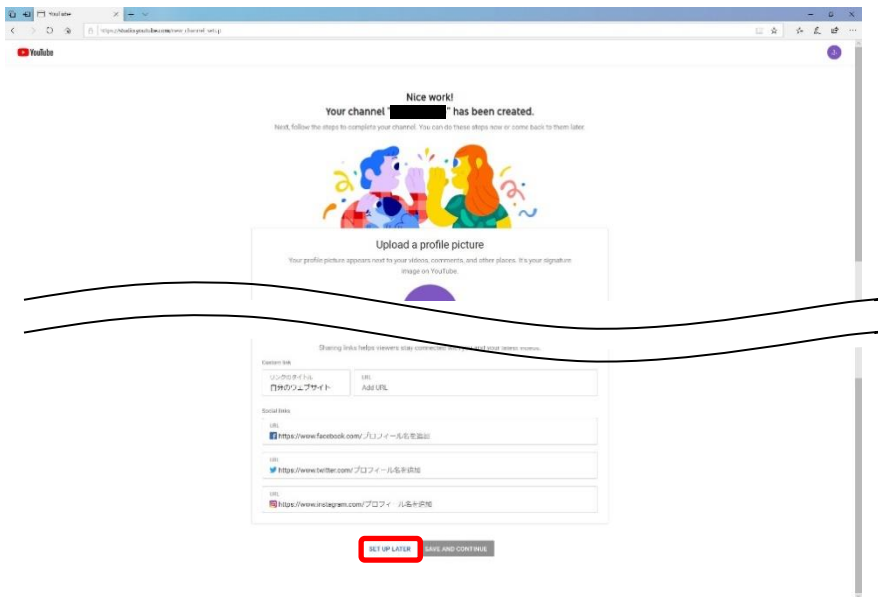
YouTube
https://studio.youtube.com/new_channel_setup

YouTube

Nice work!
Your channel "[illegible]" has been created.

Next, follow the steps to complete your channel. You can do these steps now or come back to them later.

Upload a profile picture
Your profile picture appears next to your videos, comments, and other places. It's your signature image on YouTube.

Sharing links helps viewers stay connected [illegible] your latest videos.

Custom link
リンクのタイトル
自分のウェブサイト
URL
Add URL

Social links
URL
https://www.facebook.com/プロフィール名を追加
URL
https://www.twitter.com/プロフィール名を追加
URL
https://www.instagram.com/プロフィール名を追加

SET UP LATER
SAVE AND CONTINUE